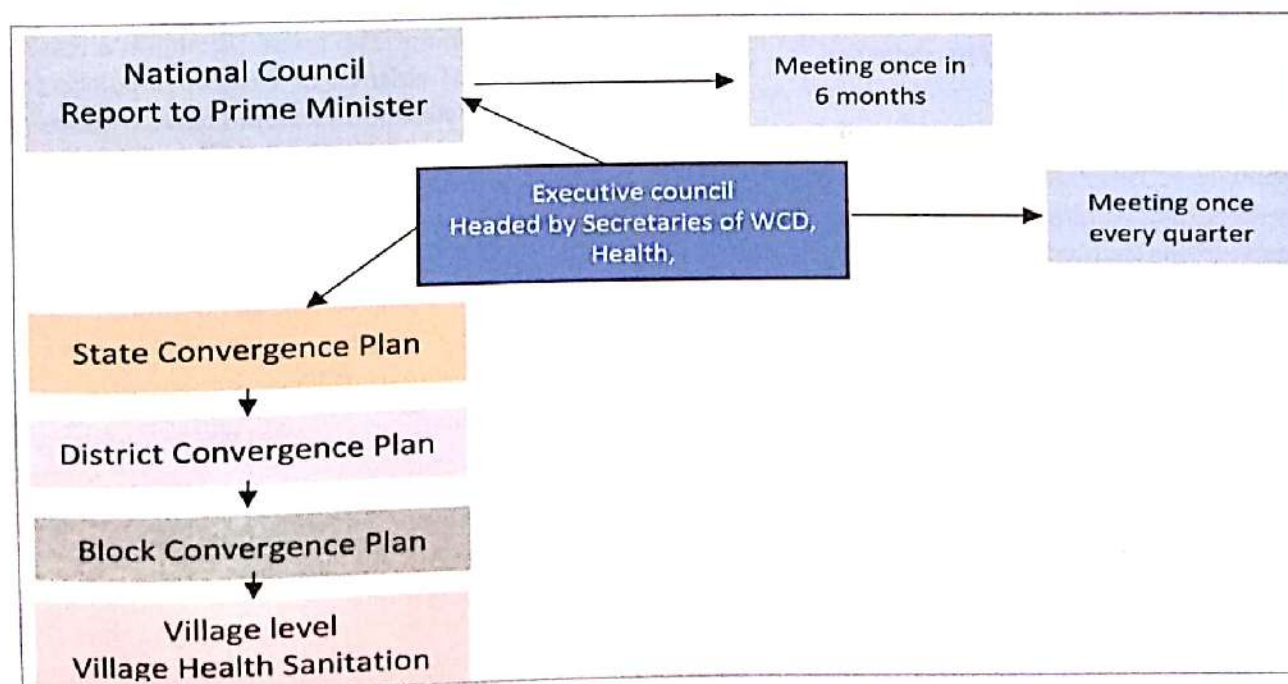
National Council
Report to Prime Minister

Meeting once in
6 months

Executive council
Headed by Secretaries of WCD, Health,

Meeting once every quarter

State Convergence Plan

District Convergence Plan

Block Convergence Plan

Village level
Village Health Sanitation